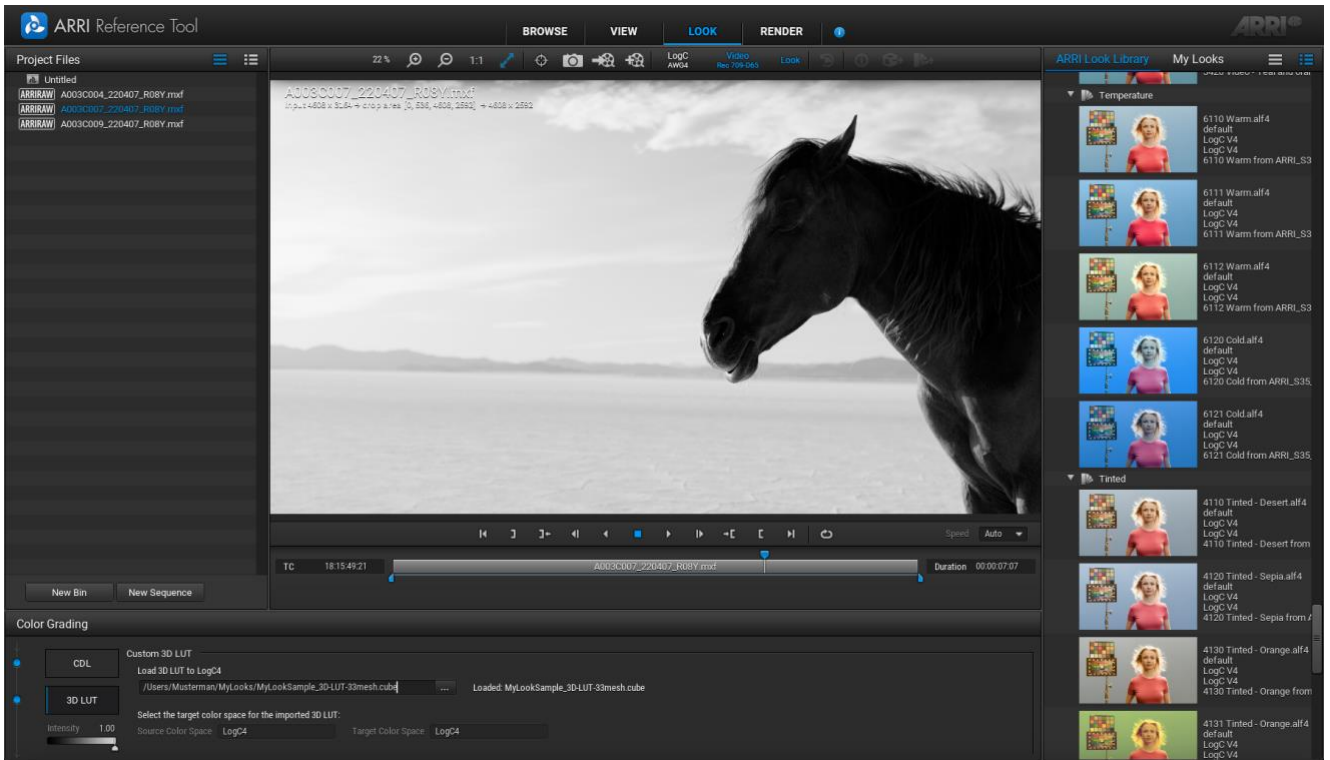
ARRI Reference Tool

BROWSE VIEW LOOK RENDER

Project Files

Untitled
ARRIRAW A003C004_220407_R08Y.mxf
ARRIRAW A003C007_220407_R08Y.mxf
ARRIRAW A003C009_220407_R08Y.mxf

22% 1:1 LogC AWG4 Video Rec 709-D65 Look

A003C007_220407_R08Y.mxf
input 4608 x 3164 → crop area [0, 536, 4608, 2592] → 4608 x 2592

Speed Auto

TC 18:15:49:21 A003C007_220407_R08Y.mxf Duration 00:00:07:07

New Bin New Sequence

Color Grading

CDL

3D LUT

Intensity 1.00

Custom 3D LUT
Load 3D LUT to LogC4
/Users/Musterman/MyLooks/MyLookSample_3D-LUT-33mesh.cube ... Loaded: MyLookSample_3D-LUT-33mesh.cube
Select the target color space for the imported 3D LUT:
Source Color Space LogC4 Target Color Space LogC4

ARRI Look Library My Looks

Temperature

6110 Warm.alf4
default
LogC V4
LogC V4
6110 Warm from ARRI_S3

6111 Warm.alf4
default
LogC V4
LogC V4
6111 Warm from ARRI_S3

6112 Warm.alf4
default
LogC V4
LogC V4
6112 Warm from ARRI_S3

6120 Cold.alf4
default
LogC V4
LogC V4
6120 Cold from ARRI_S35

6121 Cold.alf4
default
LogC V4
LogC V4
6121 Cold from ARRI_S35

Tinted

4110 Tinted - Desert.alf4
default
LogC V4
LogC V4
4110 Tinted - Desert from

4120 Tinted - Sepia.alf4
default
LogC V4
LogC V4
4120 Tinted - Sepia from

4130 Tinted - Orange.alf4
default
LogC V4
LogC V4
4130 Tinted - Orange from

4131 Tinted - Orange.alf4
default
LogC V4
LogC V4